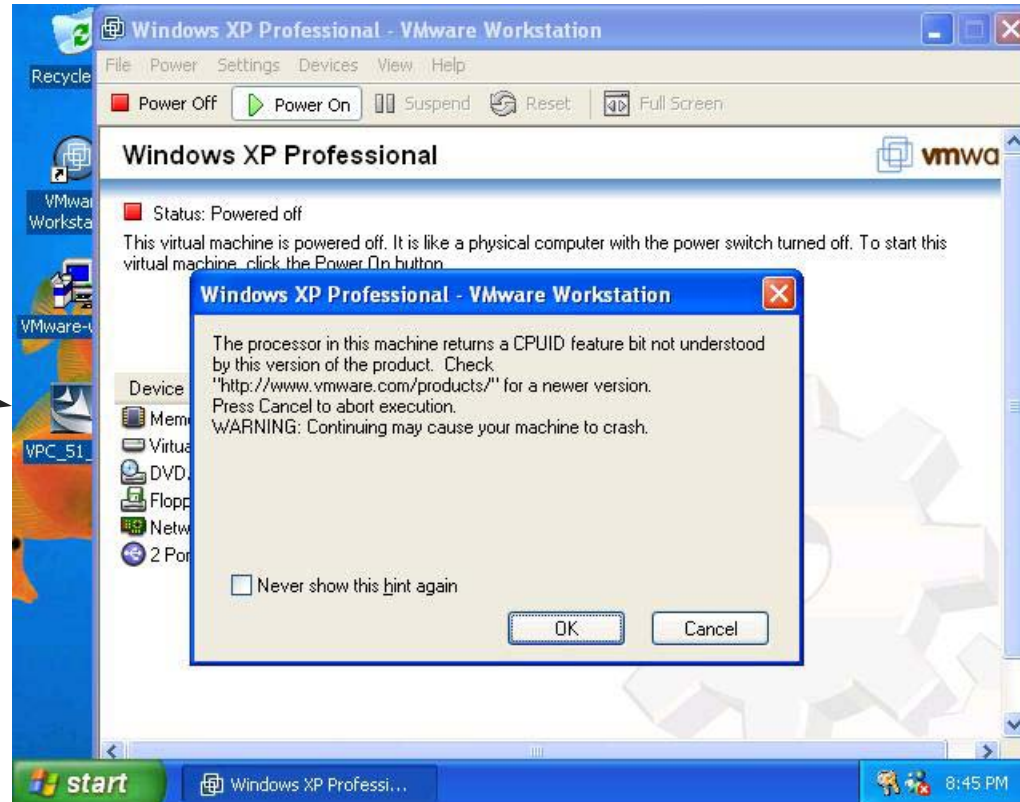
Recycle

VMwar Worksta

VMware-

VPC_51_

Windows XP Professional - VMware Workstation

File Power Settings Devices View Help

Power Off Power On Suspend Reset Full Screen

Windows XP Professional

vmwa

Status: Powered off

This virtual machine is powered off. It is like a physical computer with the power switch turned off. To start this virtual machine, click the Power On button.

Device

Mem

Virtua

DVD

Flopp

Netw

2 Por

Windows XP Professional - VMware Workstation

The processor in this machine returns a CPUID feature bit not understood by this version of the product. Check "http://www.vmware.com/products/" for a newer version.
Press Cancel to abort execution.
WARNING: Continuing may cause your machine to crash.

Never show this hint again

OK

Cancel

start

Windows XP Professi...

8:45 PM